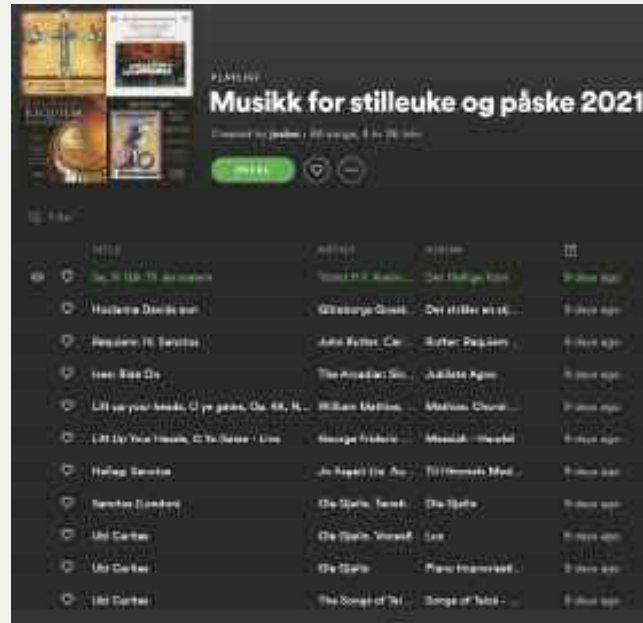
PLAYLIST

Musikk for stilleuke og påske 2021

Created by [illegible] · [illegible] songs, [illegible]

PAUSE

Filter

TITLE | ARTIST | ALBUM | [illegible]
---|---|---|---
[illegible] | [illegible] | Den Hellige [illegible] | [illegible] days ago
Hosianna Davids son | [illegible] | Det stilles en s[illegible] | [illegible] days ago
Requiem: IV. Sanctus | John Rutter, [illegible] | Rutter: Requiem | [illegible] days ago
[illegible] | The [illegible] | Jubilate Agno | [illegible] days ago
Lift up your heads, O ye gates, Op. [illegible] | William Mathias, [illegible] | Mathias: Choral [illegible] | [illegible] days ago
Lift Up Your Heads, O Ye Gates - Live | George Frideric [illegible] | Messiah - Handel | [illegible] days ago
Hellig: Sanctus | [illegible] | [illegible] | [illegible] days ago
Sanctus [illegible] | Ola Gjeilo, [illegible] | Ola Gjeilo | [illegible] days ago
Ubi Caritas | Ola Gjeilo, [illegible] | Lux | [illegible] days ago
Ubi Caritas | Ola Gjeilo | Piano Improvisati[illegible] | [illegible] days ago
Ubi Caritas | The Songs of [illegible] | Songs of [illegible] | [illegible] days ago